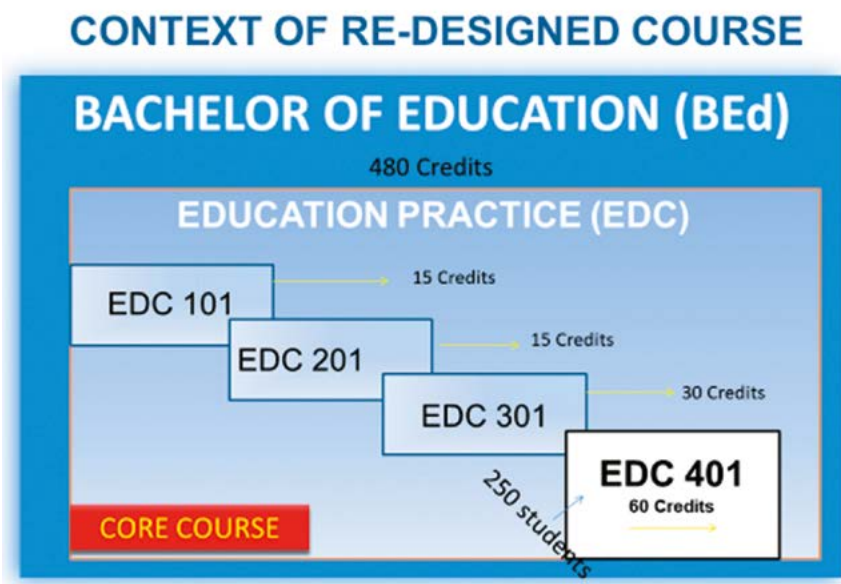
CONTEXT OF RE-DESIGNED COURSE

BACHELOR OF EDUCATION (BEd)

480 Credits

EDUCATION PRACTICE (EDC)

EDC 101

15 Credits

EDC 201

15 Credits

EDC 301

30 Credits

EDC 401

60 Credits

250 students

CORE COURSE